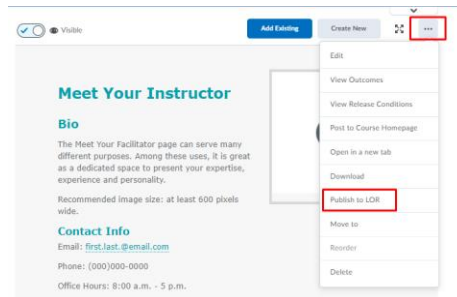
Visible

Add Existing

Create New

...

Edit

View Outcomes

View Release Conditions

Post to Course Homepage

Open in a new tab

Download

Publish to LOR

Move to

Reorder

Delete

Meet Your Instructor

Bio

The Meet Your Facilitator page can serve many different purposes. Among these uses, it is great as a dedicated space to present your expertise, experience and personality.

Recommended image size: at least 600 pixels wide.

Contact Info

Email: first.last.@email.com

Phone: (000)000-0000

Office Hours: 8:00 a.m. - 5 p.m.